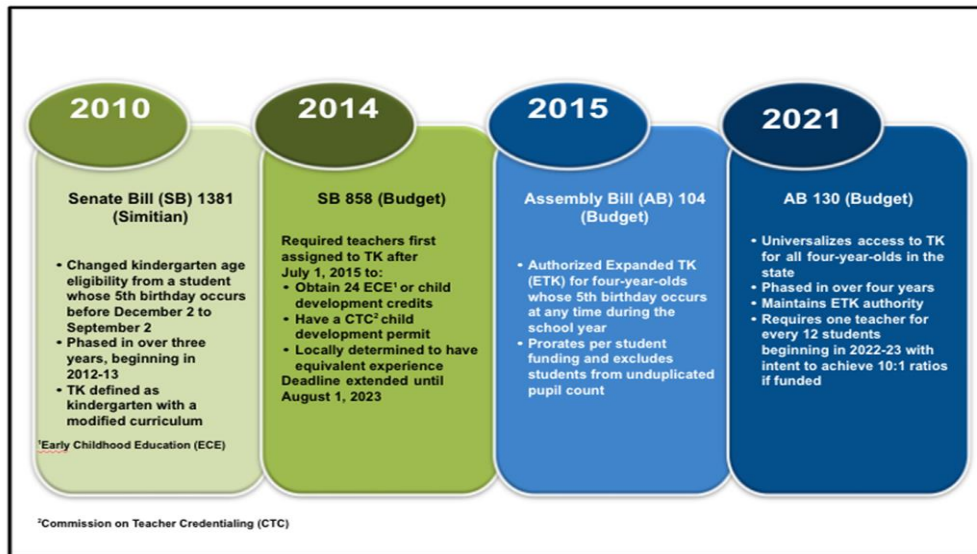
2010

Senate Bill (SB) 1381 (Simitian)

- Changed kindergarten age eligibility from a student whose 5th birthday occurs before December 2 to September 2
- Phased in over three years, beginning in 2012-13
- TK defined as kindergarten with a modified curriculum

$^1$Early Childhood Education (ECE)

2014

SB 858 (Budget)

Required teachers first assigned to TK after July 1, 2015 to:
- Obtain 24 ECE$^1$ or child development credits
- Have a CTC$^2$ child development permit
- Locally determined to have equivalent experience

Deadline extended until August 1, 2023

2015

Assembly Bill (AB) 104 (Budget)

- Authorized Expanded TK (ETK) for four-year-olds whose 5th birthday occurs at any time during the school year
- Prorates per student funding and excludes students from unduplicated pupil count

2021

AB 130 (Budget)

- Universalizes access to TK for all four-year-olds in the state
- Phased in over four years
- Maintains ETK authority
- Requires one teacher for every 12 students beginning in 2022-23 with intent to achieve 10:1 ratios if funded

$^2$Commission on Teacher Credentialing (CTC)